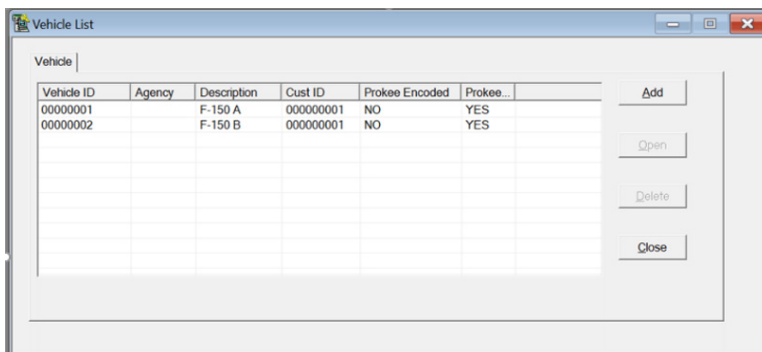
Vehicle List

Vehicle

| Vehicle ID | Agency | Description | Cust ID | Prokee Encoded | Prokee... |
|---|---|---|---|---|---|
| 00000001 | | F-150 A | 000000001 | NO | YES |
| 00000002 | | F-150 B | 000000001 | NO | YES |

Add

Open

Delete

Close